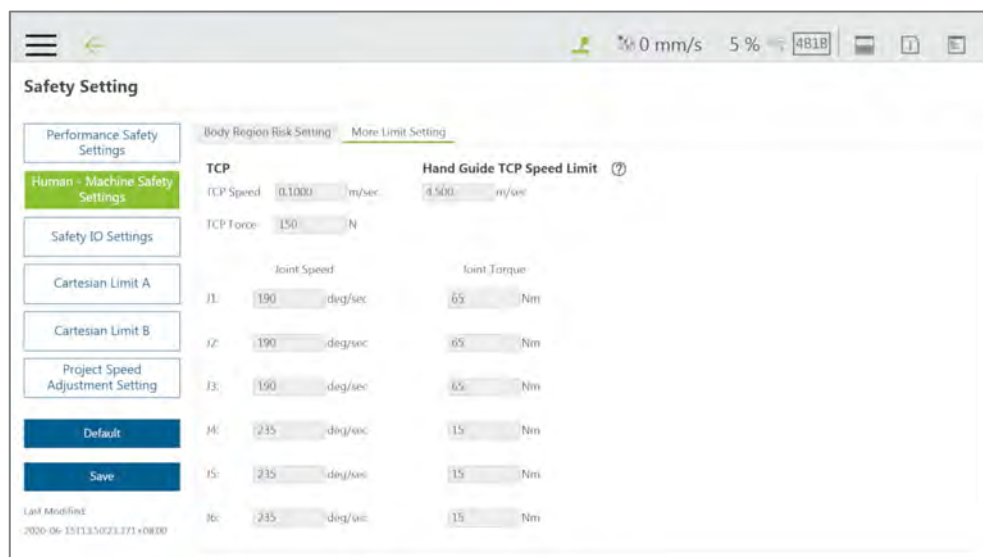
0 mm/s 5 % 4818

Safety Setting

Performance Safety Settings

Human - Machine Safety Settings

Safety IO Settings

Cartesian Limit A

Cartesian Limit B

Project Speed Adjustment Setting

Default

Save

Last Modified:
2020-06-15T13:50:23.171+08:00

Body Region Risk Setting More Limit Setting

TCP
TCP Speed 0.1000 m/sec
TCP Force 150 N

Hand Guide TCP Speed Limit ⓘ
4.500 m/sec

| | Joint Speed | | Joint Torque | |
|---|---|---|---|---|
| J1: | 190 | deg/sec | 65 | Nm |
| J2: | 190 | deg/sec | 65 | Nm |
| J3: | 190 | deg/sec | 65 | Nm |
| J4: | 235 | deg/sec | 15 | Nm |
| J5: | 235 | deg/sec | 15 | Nm |
| J6: | 235 | deg/sec | 15 | Nm |